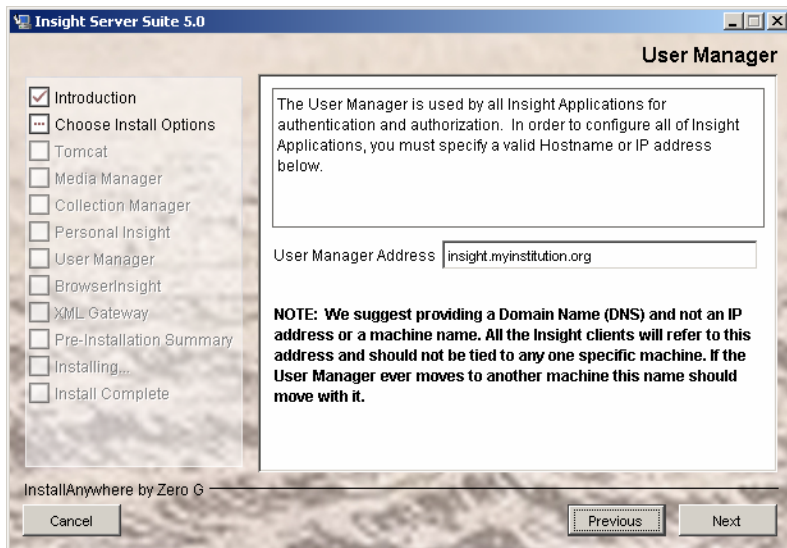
Insight Server Suite 5.0

User Manager

Introduction
Choose Install Options
Tomcat
Media Manager
Collection Manager
Personal Insight
User Manager
BrowserInsight
XML Gateway
Pre-Installation Summary
Installing...
Install Complete

The User Manager is used by all Insight Applications for authentication and authorization. In order to configure all of Insight Applications, you must specify a valid Hostname or IP address below.

User Manager Address insight.myinstitution.org

NOTE: We suggest providing a Domain Name (DNS) and not an IP address or a machine name. All the Insight clients will refer to this address and should not be tied to any one specific machine. If the User Manager ever moves to another machine this name should move with it.

InstallAnywhere by Zero G

Cancel

Previous

Next